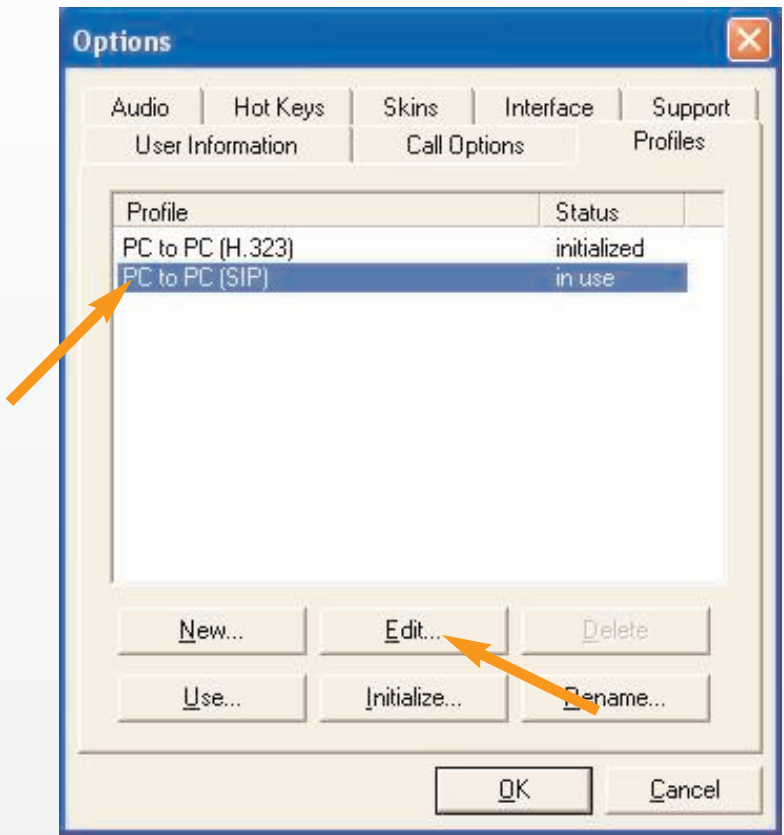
Options

Audio | Hot Keys | Skins | Interface | Support
User Information | Call Options | Profiles

| Profile | Status |
|---|---|
| PC to PC (H.323) | initialized |
| PC to PC (SIP) | in use |

New...
Edit...
Delete
Use...
Initialize...
Rename...

OK
Cancel